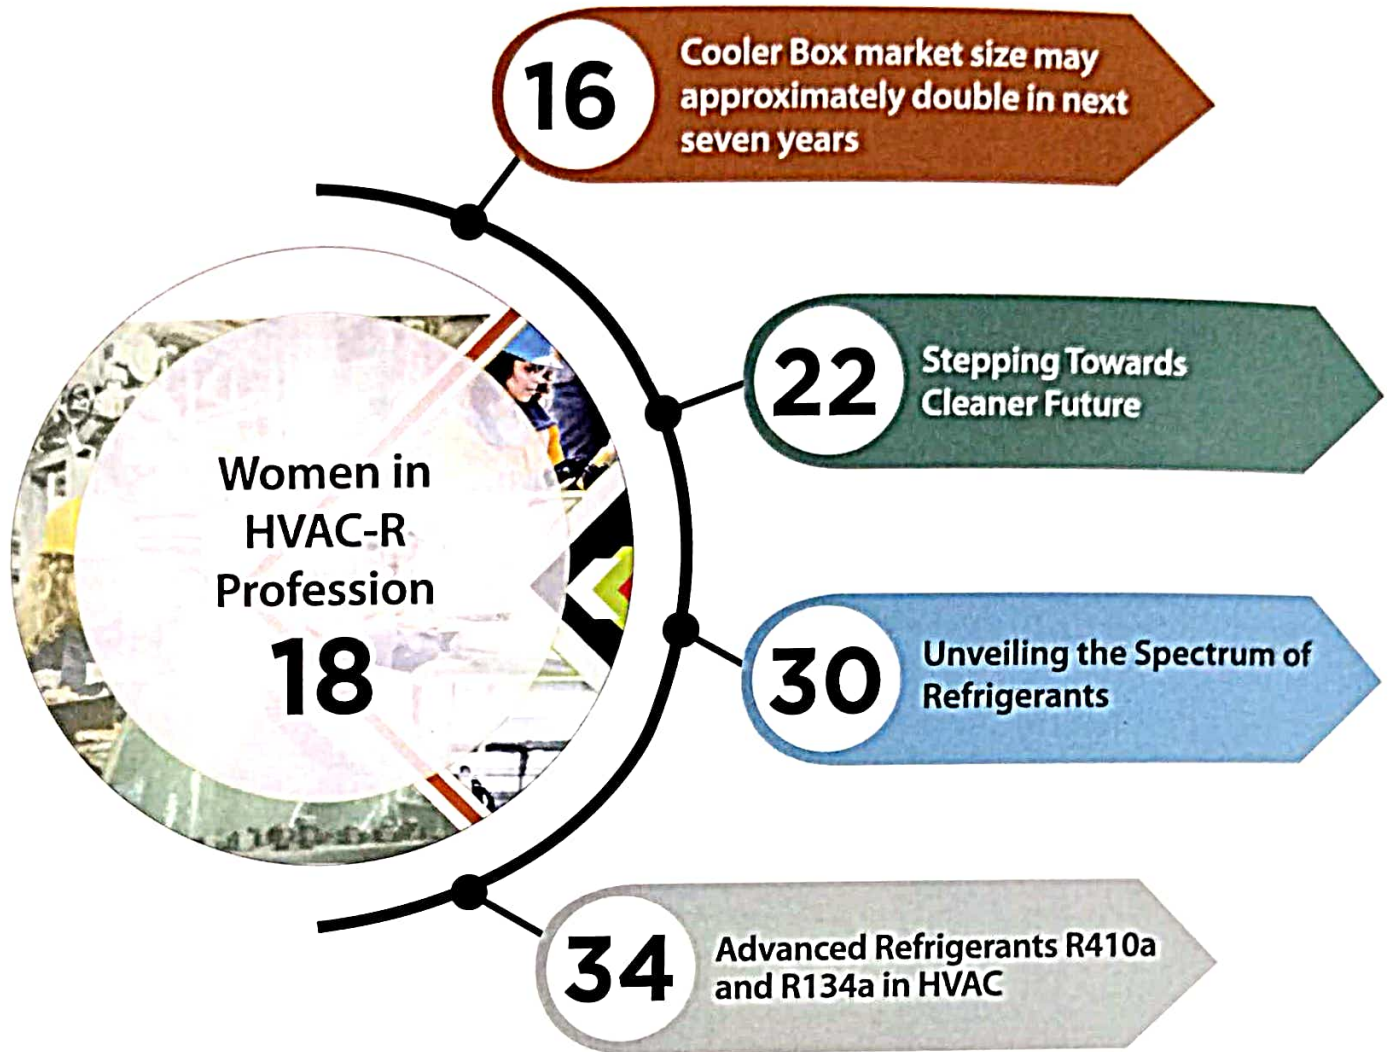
16
Cooler Box market size may approximately double in next seven years

Women in HVAC-R Profession
18

22
Stepping Towards Cleaner Future

30
Unveiling the Spectrum of Refrigerants

34
Advanced Refrigerants R410a and R134a in HVAC